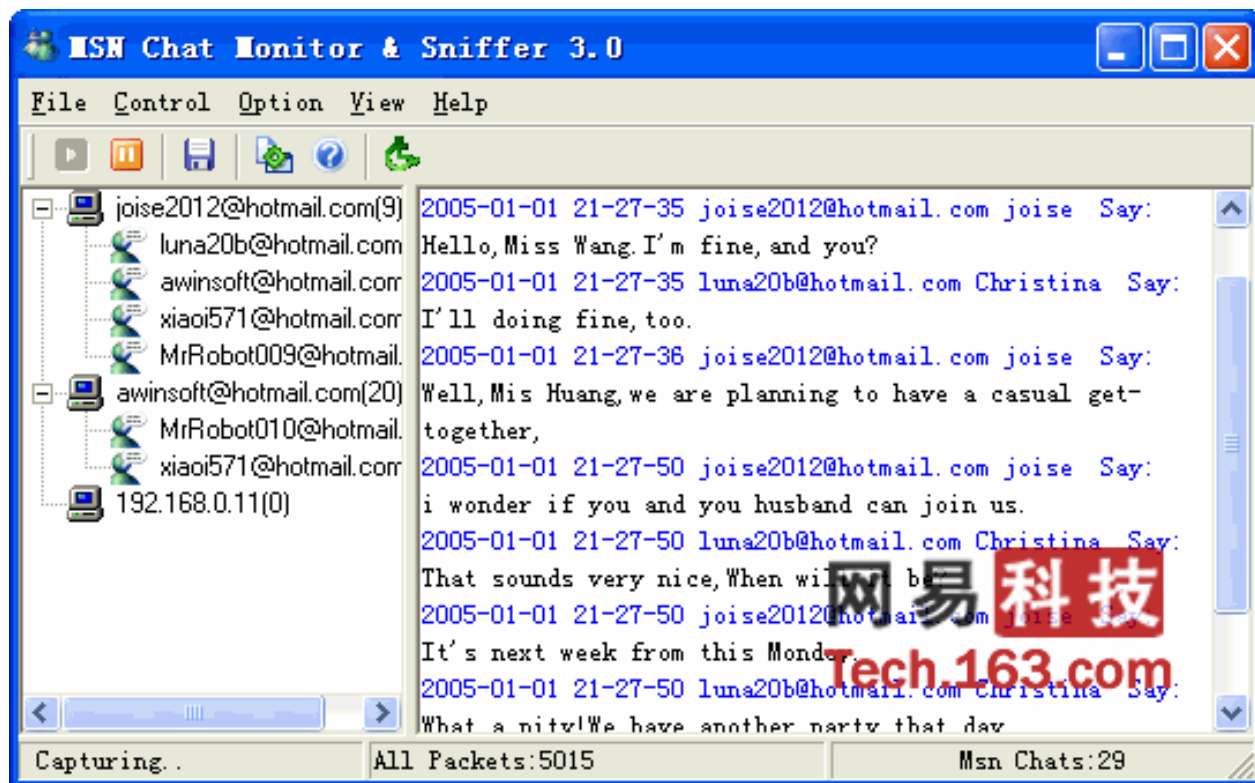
MSN Chat Monitor & Sniffer 3.0

File Control Option View Help

joise2012@hotmail.com(9)
luna20b@hotmail.com
awinsoft@hotmail.com
xiaoi571@hotmail.com
MrRobot009@hotmail.
awinsoft@hotmail.com(20)
MrRobot010@hotmail.
xiaoi571@hotmail.com
192.168.0.11(0)

2005-01-01 21-27-35 joise2012@hotmail.com joise Say:
Hello,Miss Wang.I'm fine, and you?
2005-01-01 21-27-35 luna20b@hotmail.com Christina Say:
I'll doing fine, too.
2005-01-01 21-27-36 joise2012@hotmail.com joise Say:
Well,Mis Huang,we are planning to have a casual get-together,
2005-01-01 21-27-50 joise2012@hotmail.com joise Say:
i wonder if you and you husband can join us.
2005-01-01 21-27-50 luna20b@hotmail.com Christina Say:
That sounds very nice,When wil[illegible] be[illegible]
2005-01-01 21-27-50 joise2012@hotmail.com joise Say:
It's next week from this Monda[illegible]
2005-01-01 21-27-50 luna20b@hotmail.com Christina Say:
What a pity!We have another party that day

网易科技
Tech.163.com

Capturing..
All Packets:5015
Msn Chats:29